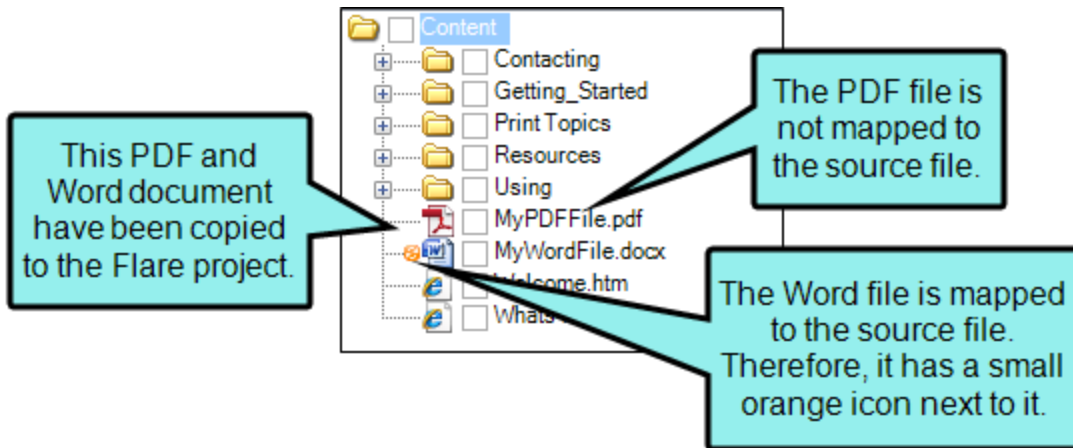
Content

Contacting

Getting_Started

Print Topics

Resources

Using

MyPDFFile.pdf

MyWordFile.docx

Welcome.htm

Whats

This PDF and Word document have been copied to the Flare project.

The PDF file is not mapped to the source file.

The Word file is mapped to the source file. Therefore, it has a small orange icon next to it.